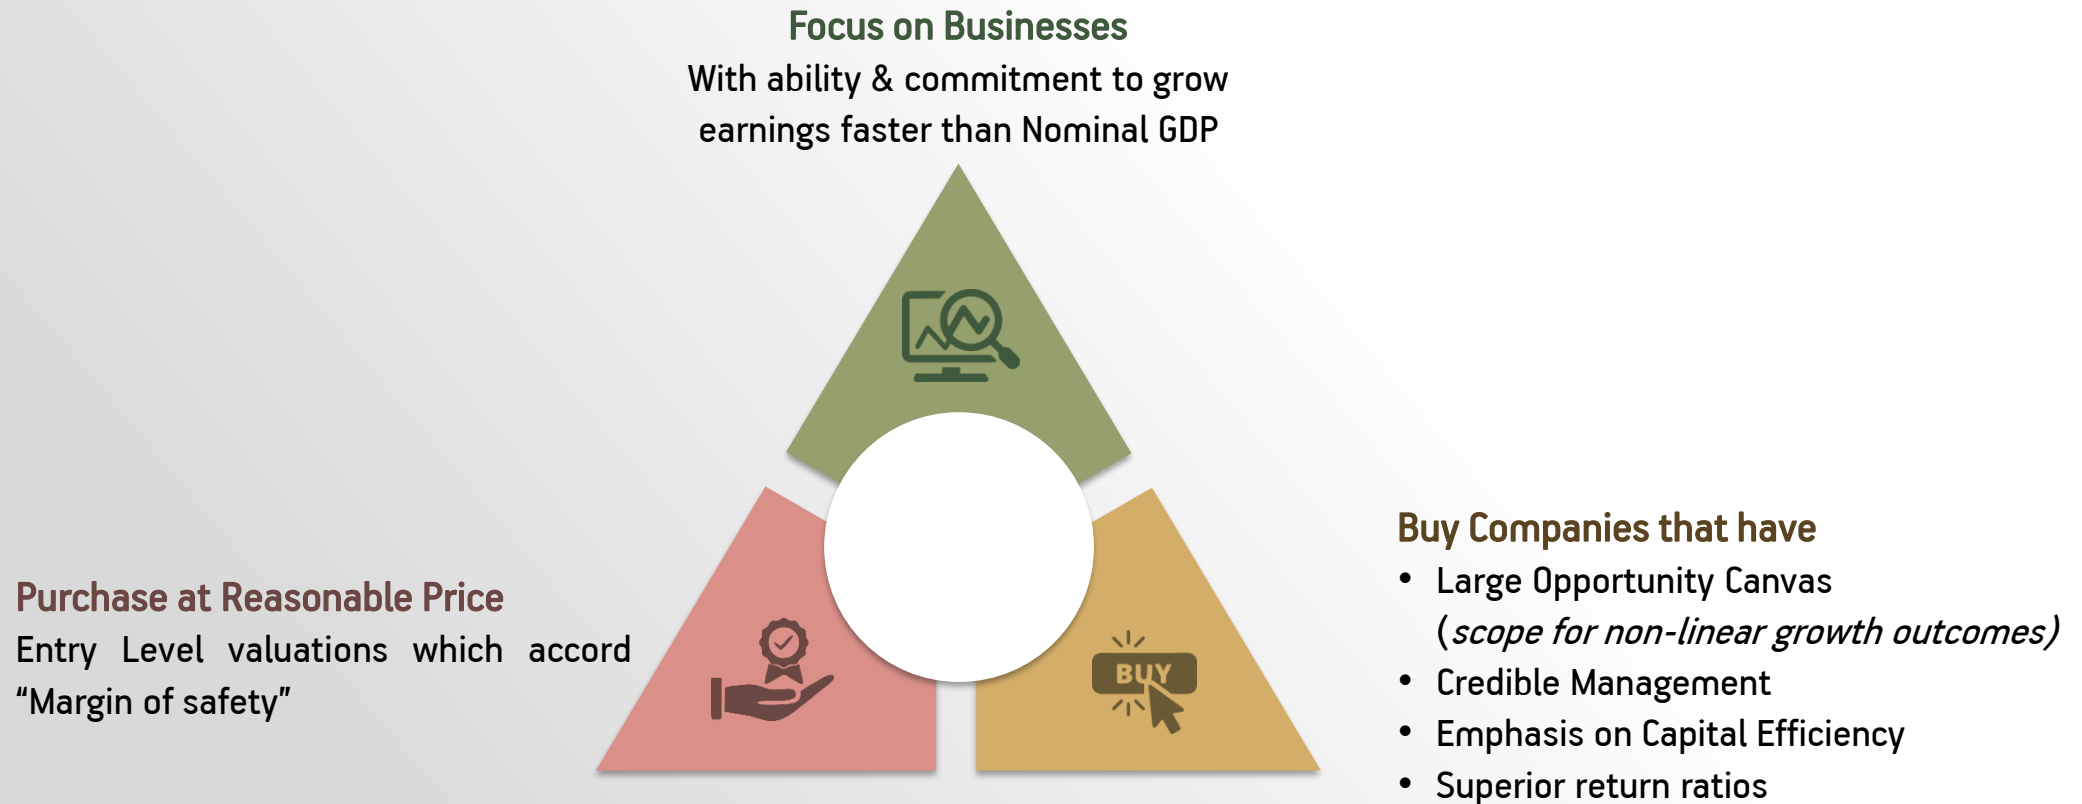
Focus on Businesses
With ability & commitment to grow earnings faster than Nominal GDP

BUY

Purchase at Reasonable Price
Entry Level valuations which accord "Margin of safety"

Buy Companies that have
• Large Opportunity Canvas (*scope for non-linear growth outcomes)*
• Credible Management
• Emphasis on Capital Efficiency
• Superior return ratios